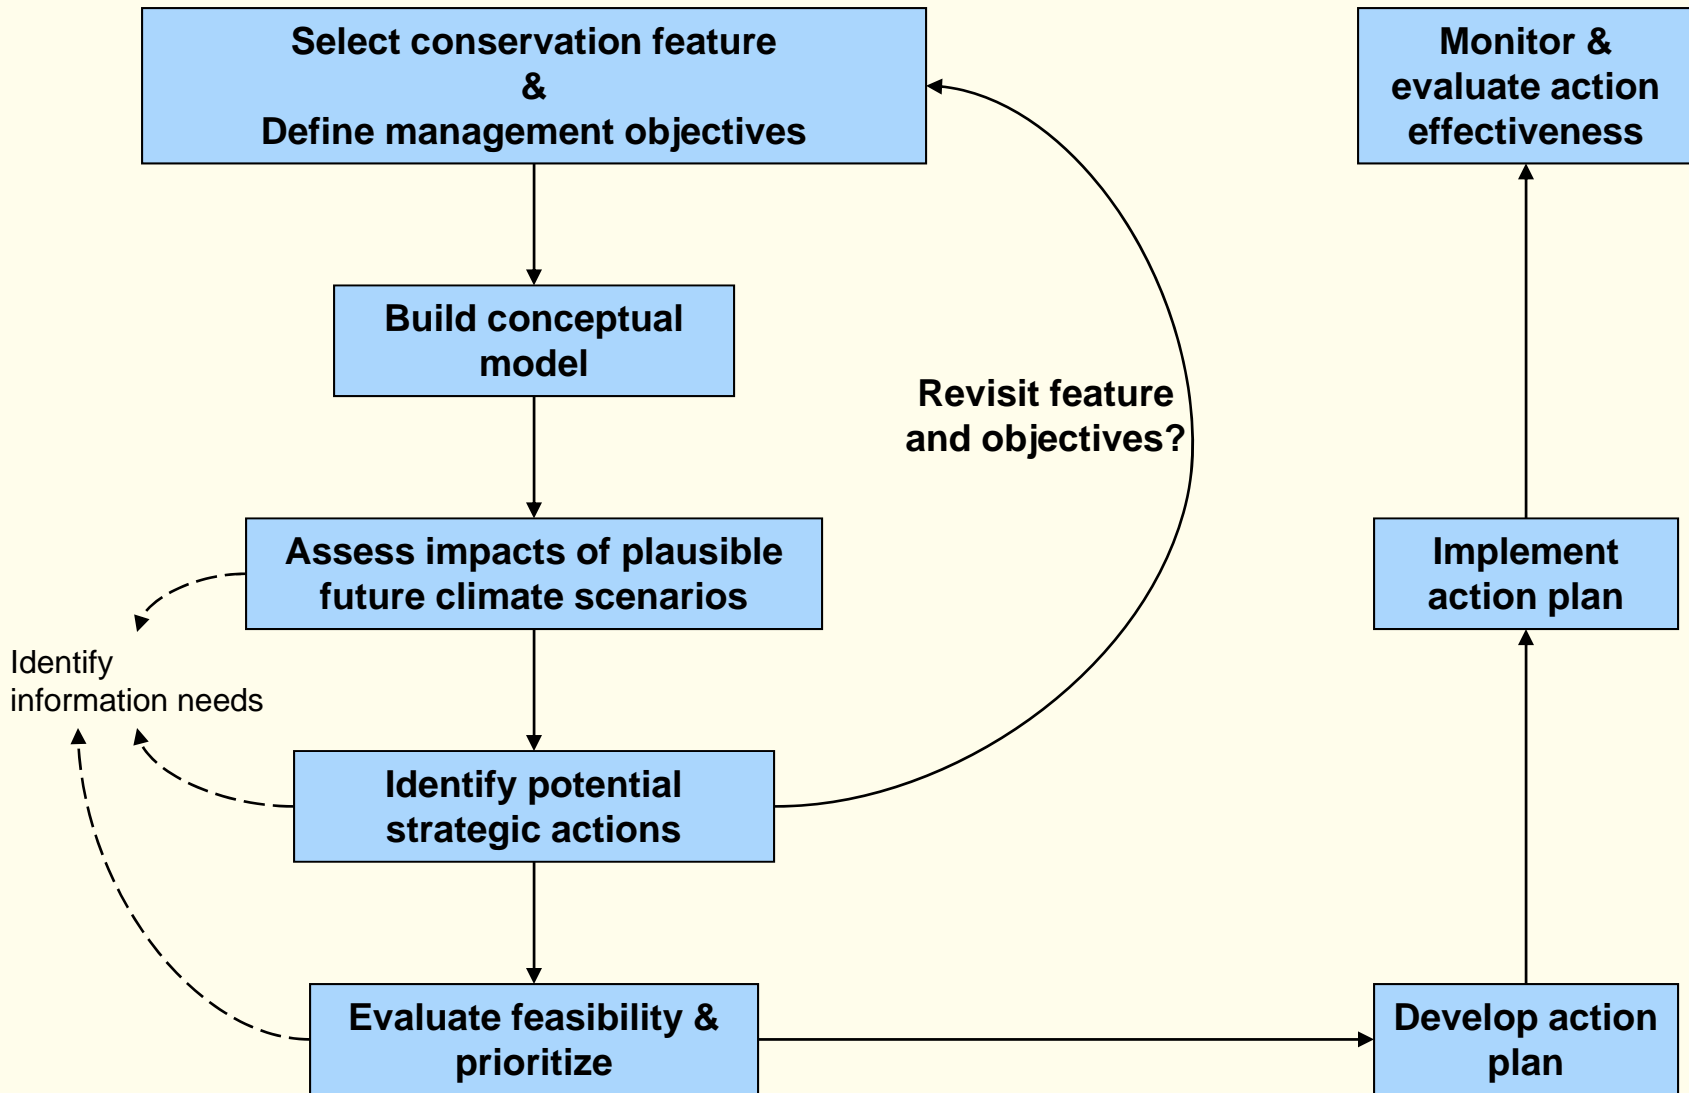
Select conservation feature
&
Define management objectives

Build conceptual model

Assess impacts of plausible future climate scenarios

Identify information needs

Identify potential strategic actions

Evaluate feasibility & prioritize

Revisit feature and objectives?

Monitor & evaluate action effectiveness

Implement action plan

Develop action plan